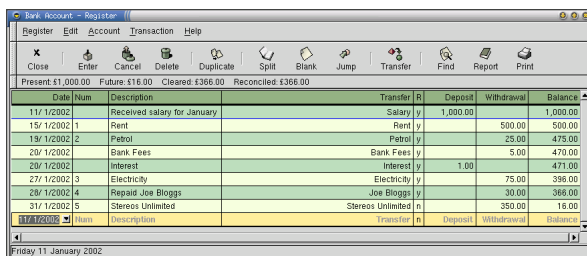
Bank Account - Register

Register Edit Account Transaction Help

Close Enter Cancel Delete Duplicate Split Blank Jump Transfer Find Report Print

Present: £1,000.00 Future: £16.00 Cleared: £366.00 Reconciled: £366.00

| Date | Num | Description | Transfer | R | Deposit | Withdrawal | Balance |
|---|---|---|---|---|---|---|---|
| 11/ 1/2002 | | Received salary for January | Salary | y | 1,000.00 | | 1,000.00 |
| 15/ 1/2002 | 1 | Rent | Rent | y | | 500.00 | 500.00 |
| 19/ 1/2002 | 2 | Petrol | Petrol | y | | 25.00 | 475.00 |
| 20/ 1/2002 | | Bank Fees | Bank Fees | y | | 5.00 | 470.00 |
| 20/ 1/2002 | | Interest | Interest | y | 1.00 | | 471.00 |
| 27/ 1/2002 | 3 | Electricity | Electricity | y | | 75.00 | 396.00 |
| 28/ 1/2002 | 4 | Repaid Joe Bloggs | Joe Bloggs | y | | 30.00 | 366.00 |
| 31/ 1/2002 | 5 | Stereos Unlimited | Stereos Unlimited | n | | 350.00 | 16.00 |
| 11/1/2002 | Num | Description | Transfer | n | Deposit | Withdrawal | Balance |

Friday 11 January 2002